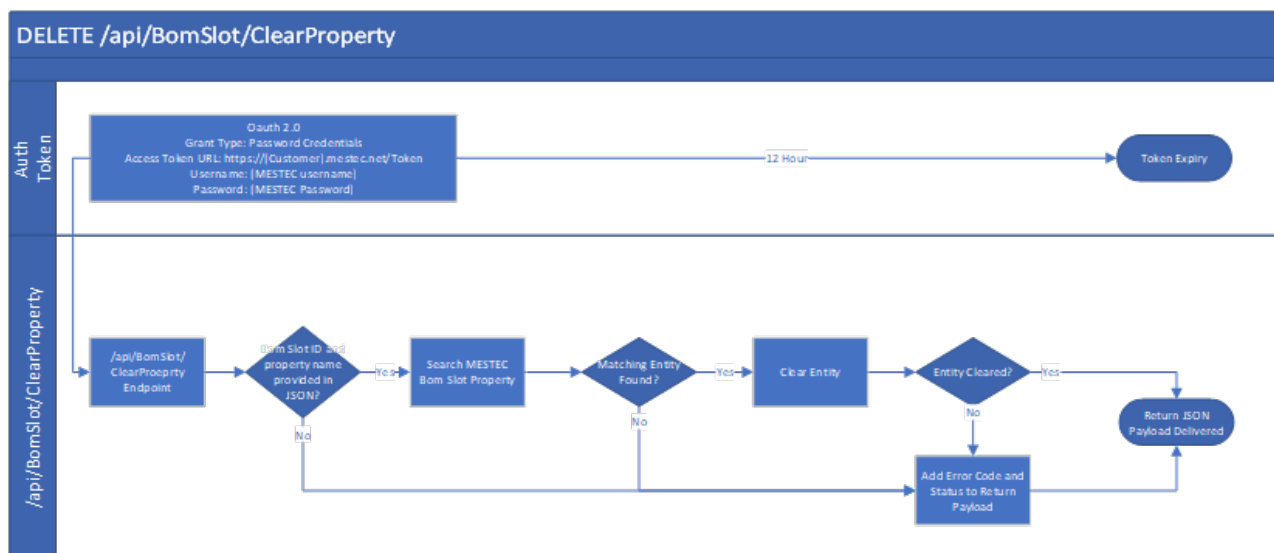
DELETE /api/BomSlot/ClearProperty

Auth Token

Oauth 2.0
Grant Type: Password Credentials
Access Token URL: https://[Customer].mestec.net/Token
Username: [MESTEC username]
Password: [MESTEC Password]

12 Hour

Token Expiry

/api/BomSlot/ClearProperty

/api/BomSlot/ClearProeprty Endpoint

Bom Slot ID and property name provided in JSON?

Yes

No

Search MESTEC Bom Slot Property

Matching Entity Found?

Yes

No

Clear Entity

Entity Cleared?

Yes

No

Return JSON Payload Delivered

Add Error Code and Status to Return Payload